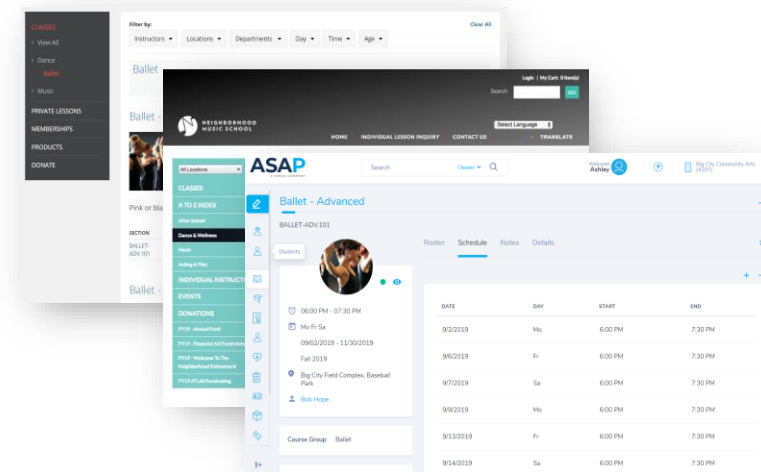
CLASSES
View All
Dance
Ballet
Music
PRIVATE LESSONS
MEMBERSHIPS
PRODUCTS
DONATE

Filter by:
Clear All
Instructors
Locations
Departments
Day
Time
Age

Ballet
Ballet -
Pink or bla
SECTION
BALLET-ADV.101
Ballet -

Login | My Cart: 0 item(s)
Search
GO
NEIGHBORHOOD MUSIC SCHOOL
HOME
INDIVIDUAL LESSON INQUIRY
CONTACT US
Select Language
TRANSLATE

All Locations
CLASSES
A TO Z INDEX
After School
Dance & Wellness
Music
Acting & Film
INDIVIDUAL INSTRUCTI
EVENTS
DONATIONS
FY19 - Annual Fund
FY19 - Financial Aid Fundraising
FY19 - Welcome To The Neighborhood Endowment
FY19 ATLAS Fundraising

ASAP
Search
Classes
Welcome
Ashley
Big City Community Arts (4597)

Students

Ballet - Advanced
BALLET-ADV.101
Roster
Schedule
Notes
Details

06:00 PM - 07:30 PM
Mo Fr Sa
09/02/2019 - 11/30/2019
Fall 2019
Big City Field Complex, Baseball Park
Bob Hope

Course Group Ballet

| DATE | DAY | START | END |
|---|---|---|---|
| 9/2/2019 | Mo | 6:00 PM | 7:30 PM |
| 9/6/2019 | Fr | 6:00 PM | 7:30 PM |
| 9/7/2019 | Sa | 6:00 PM | 7:30 PM |
| 9/9/2019 | Mo | 6:00 PM | 7:30 PM |
| 9/13/2019 | Fr | 6:00 PM | 7:30 PM |
| 9/14/2019 | Sa | 6:00 PM | 7:30 PM |